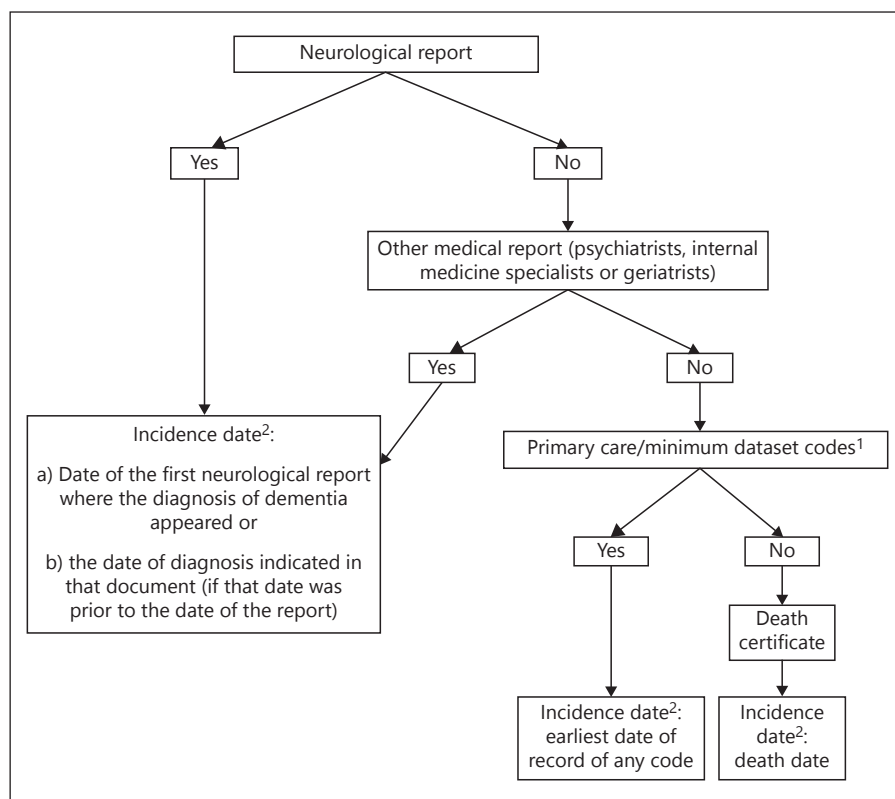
Neurological report

Yes

No

Other medical report (psychiatrists, internal medicine specialists or geriatrists)

Yes

No

Incidence date$^2$:

a) Date of the first neurological report where the diagnosis of dementia appeared or

b) the date of diagnosis indicated in that document (if that date was prior to the date of the report)

Primary care/minimum dataset codes$^1$

Yes

No

Death certificate

Incidence date$^2$: earliest date of record of any code

Incidence date$^2$: death date